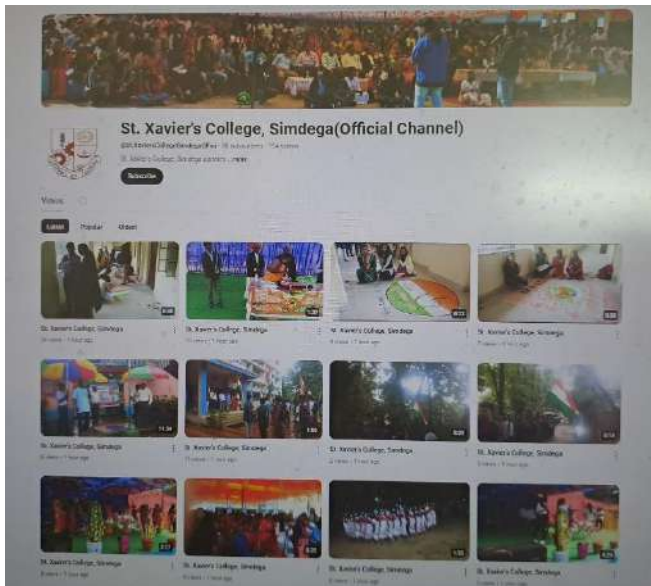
St. Xavier's College, Simdega(Official Channel)

@StXaviersCollegeSimdegaOffic · 35 subscribers · 154 videos

St. Xavier's College, Simdega aspires ...more

Subscribe

Videos

Latest Popular Oldest

St. Xavier's College, Simdega
St. Xavier's College, Simdega
St. Xavier's College, Simdega
St. Xavier's College, Simdega

St. Xavier's College, Simdega
St. Xavier's College, Simdega
St. Xavier's College, Simdega
St. Xavier's College, Simdega

St. Xavier's College, Simdega
St. Xavier's College, Simdega
St. Xavier's College, Simdega
St. Xavier's College, Simdega